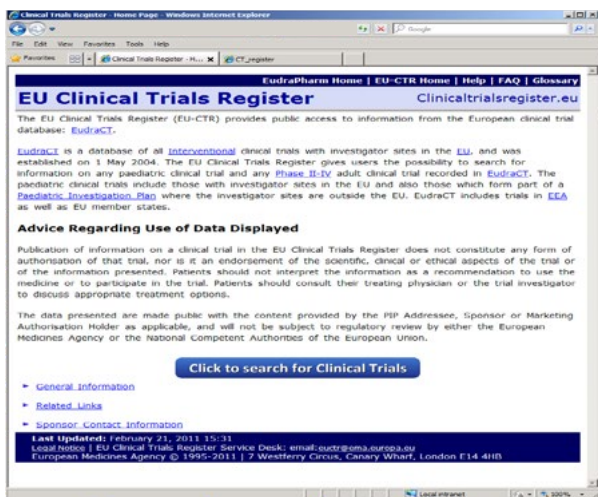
Clinical Trials Register - Home Page - Windows Internet Explorer

Google

File Edit View Favorites Tools Help

Favorites | Clinical Trials Register - H... | CT_register

EudraPharm Home | EU-CTR Home | Help | FAQ | Glossary

EU Clinical Trials Register

Clinicaltrialsregister.eu

The EU Clinical Trials Register (EU-CTR) provides public access to information from the European clinical trial database: EudraCT.

EudraCT is a database of all Interventional clinical trials with investigator sites in the EU, and was established on 1 May 2004. The EU Clinical Trials Register gives users the possibility to search for information on any paediatric clinical trial and any Phase II-IV adult clinical trial recorded in EudraCT. The paediatric clinical trials include those with investigator sites in the EU and also those which form part of a Paediatric Investigation Plan where the investigator sites are outside the EU. EudraCT includes trials in EEA as well as EU member states.

Advice Regarding Use of Data Displayed

Publication of information on a clinical trial in the EU Clinical Trials Register does not constitute any form of authorisation of that trial, nor is it an endorsement of the scientific, clinical or ethical aspects of the trial or of the information presented. Patients should not interpret the information as a recommendation to use the medicine or to participate in the trial. Patients should consult their treating physician or the trial investigator to discuss appropriate treatment options.

The data presented are made public with the content provided by the PIP Addressee, Sponsor or Marketing Authorisation Holder as applicable, and will not be subject to regulatory review by either the European Medicines Agency or the National Competent Authorities of the European Union.

Click to search for Clinical Trials

General Information

Related Links

Sponsor Contact Information

Last Updated: February 21, 2011 15:31
Legal Notice | EU Clinical Trials Register Service Desk: email:euctr@ema.europa.eu
European Medicines Agency © 1995-2011 | 7 Westferry Circus, Canary Wharf, London E14 4HB

Local intranet | 100%